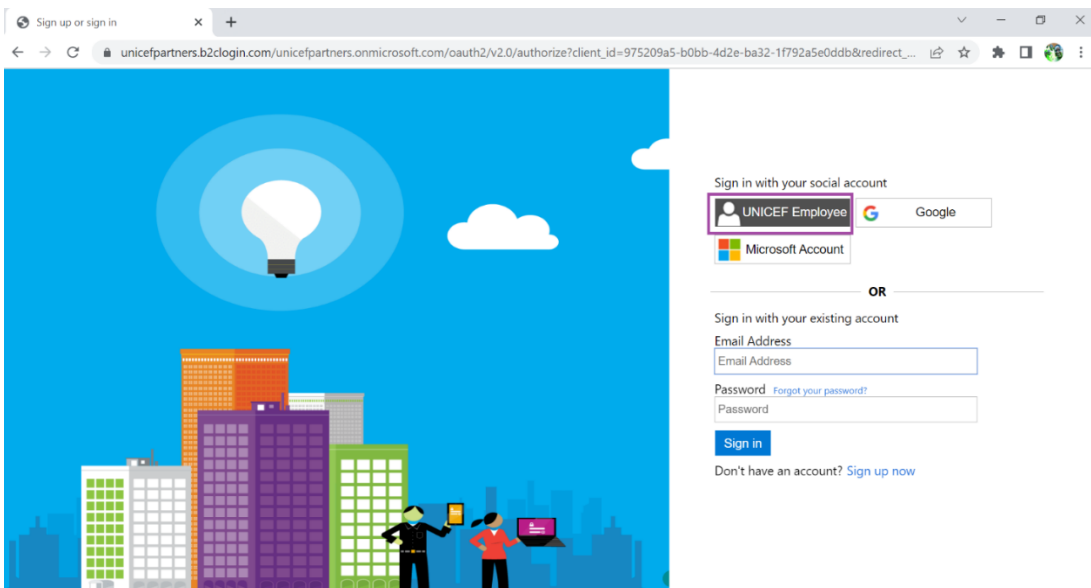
Sign up or sign in

unicefpartners.b2clogin.com/unicefpartners.onmicrosoft.com/oauth2/v2.0/authorize?client_id=975209a5-b0bb-4d2e-ba32-1f792a5e0ddb&redirect_...

Sign in with your social account

UNICEF Employee

Google

Microsoft Account

OR

Sign in with your existing account

Email Address

Email Address

Password Forgot your password?

Password

Sign in

Don't have an account? Sign up now